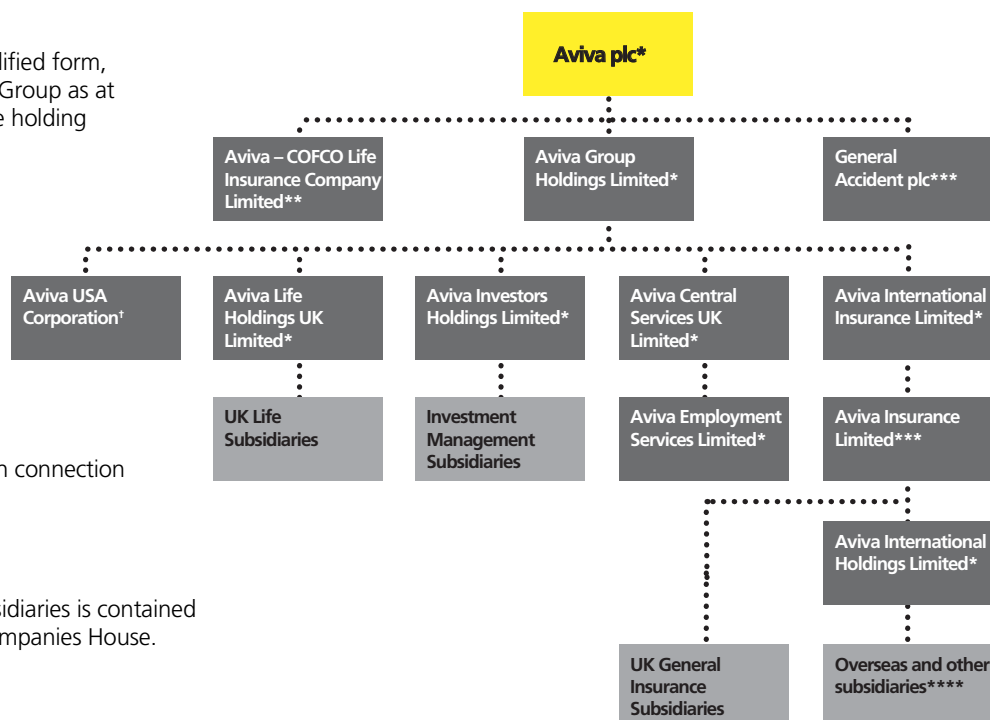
lified form, Group as at e holding

n connection

sidiaries is contained mpanies House.

Aviva plc*

Aviva – COFCO Life Insurance Company Limited**

Aviva Group Holdings Limited*

General Accident plc***

Aviva USA Corporation†

Aviva Life Holdings UK Limited*

Aviva Investors Holdings Limited*

Aviva Central Services UK Limited*

Aviva International Insurance Limited*

UK Life Subsidiaries

Investment Management Subsidiaries

Aviva Employment Services Limited*

Aviva Insurance Limited***

Aviva International Holdings Limited*

UK General Insurance Subsidiaries

Overseas and other subsidiaries****